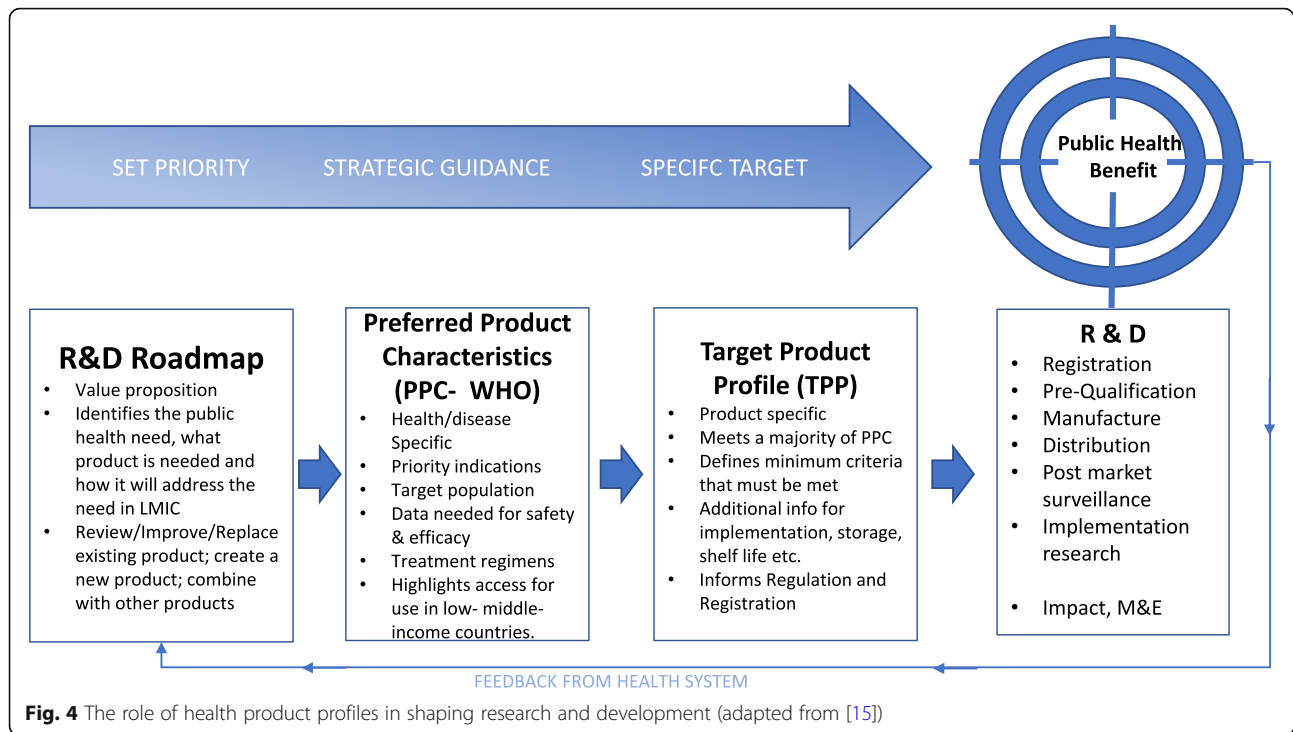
SET PRIORITY STRATEGIC GUIDANCE SPECIFC TARGET

Public Health Benefit

R&D Roadmap
• Value proposition
• Identifies the public health need, what product is needed and how it will address the need in LMIC
• Review/Improve/Replace existing product; create a new product; combine with other products

Preferred Product Characteristics (PPC- WHO)
• Health/disease Specific
• Priority indications
• Target population
• Data needed for safety & efficacy
• Treatment regimens
• Highlights access for use in low- middle-income countries.

Target Product Profile (TPP)
• Product specific
• Meets a majority of PPC
• Defines minimum criteria that must be met
• Additional info for implementation, storage, shelf life etc.
• Informs Regulation and Registration

R & D
• Registration
• Pre-Qualification
• Manufacture
• Distribution
• Post market surveillance
• Implementation research
• Impact, M&E

FEEDBACK FROM HEALTH SYSTEM

Fig. 4 The role of health product profiles in shaping research and development (adapted from [15])